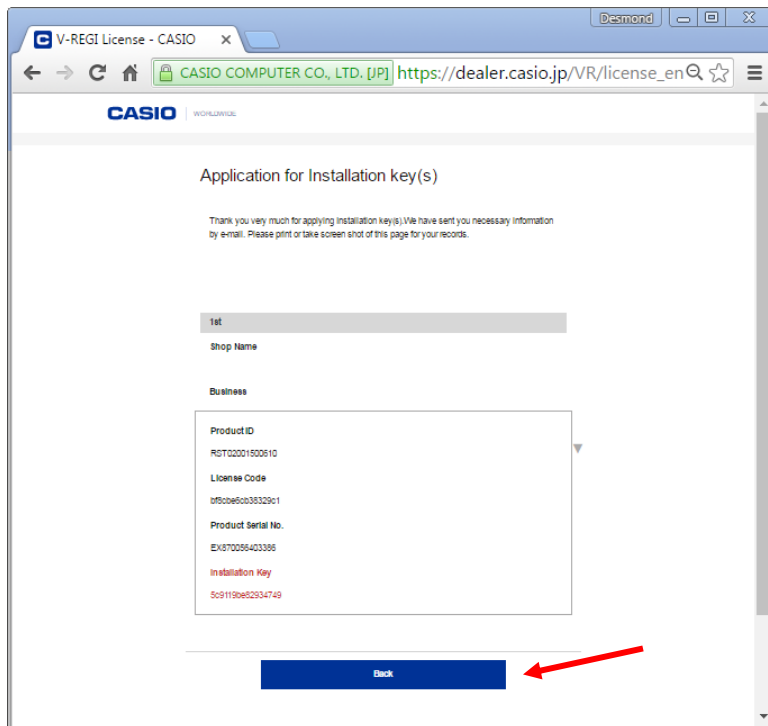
Desmond

V-REGI License - CASIO

CASIO COMPUTER CO., LTD. [JP] https://dealer.casio.jp/VR/license_en

CASIO WORLDWIDE

Application for Installation key(s)

Thank you very much for applying Installation key(s).We have sent you necessary information by e-mail. Please print or take screen shot of this page for your records.

1st

Shop Name

Business

Product ID

RST02001500610

License Code

bf8cbe6cb38329c1

Product Serial No.

EX870056403386

Installation Key

5c9119be82934749

Back